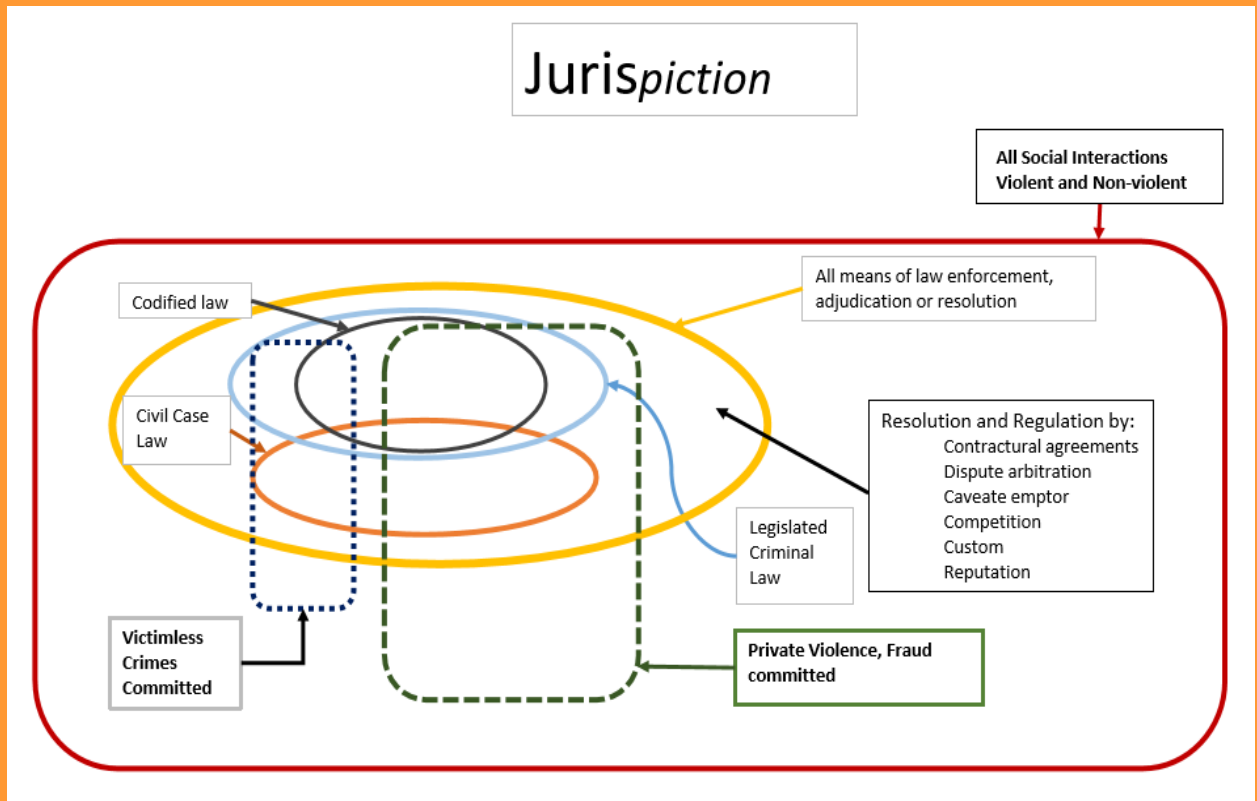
Jurispiction

All Social Interactions
Violent and Non-violent

All means of law enforcement, adjudication or resolution

Codified law

Civil Case Law

Resolution and Regulation by:
Contractural agreements
Dispute arbitration
Caveate emptor
Competition
Custom
Reputation

Legislated Criminal Law

Victimless Crimes Committed

Private Violence, Fraud committed